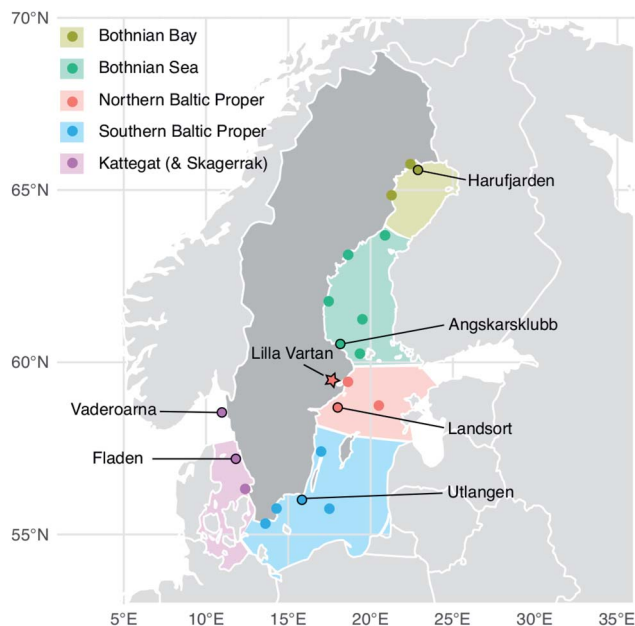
70°N
65°N
60°N
55°N
5°E
10°E
15°E
20°E
25°E
30°E
35°E

Bothnian Bay
Bothnian Sea
Northern Baltic Proper
Southern Baltic Proper
Kattegat (& Skagerrak)

Harufjarden
Angskarsklubb
Lilla Vartan
Vaderoarna
Landsort
Fladen
Utlangen